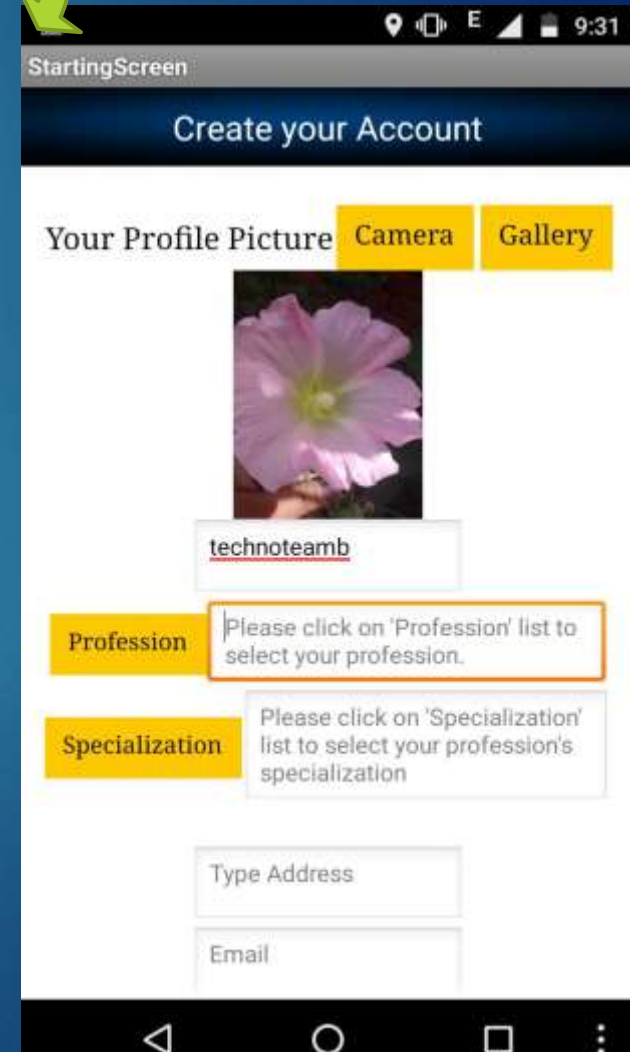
E 9:31

StartingScreen

Create your Account

Your Profile Picture Camera Gallery

technoteamb

Profession Please click on 'Profession' list to select your profession.

Specialization Please click on 'Specialization' list to select your profession's specialization

Type Address

Email